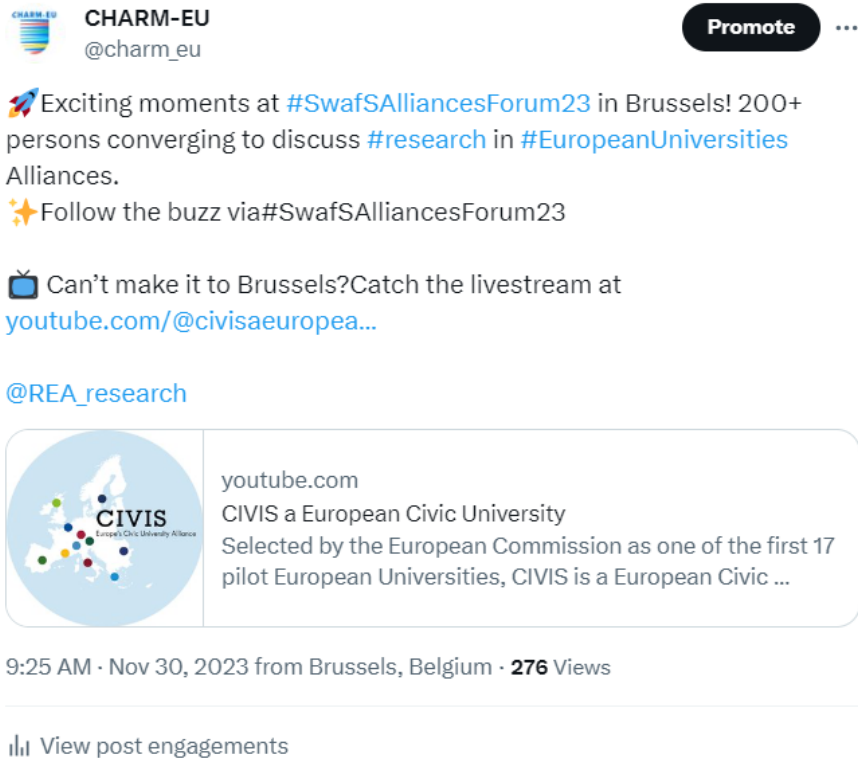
CHARM-EU

CHARM-EU
@charm_eu

Promote

···

🚀Exciting moments at #SwafSAlliancesForum23 in Brussels! 200+ persons converging to discuss #research in #EuropeanUniversities Alliances.
✨Follow the buzz via#SwafSAlliancesForum23

📺 Can't make it to Brussels?Catch the livestream at youtube.com/@civisaeuropea…

@REA_research

CIVIS
Europe's Civic University Alliance

youtube.com
CIVIS a European Civic University
Selected by the European Commission as one of the first 17 pilot European Universities, CIVIS is a European Civic …

9:25 AM · Nov 30, 2023 from Brussels, Belgium · 276 Views

View post engagements